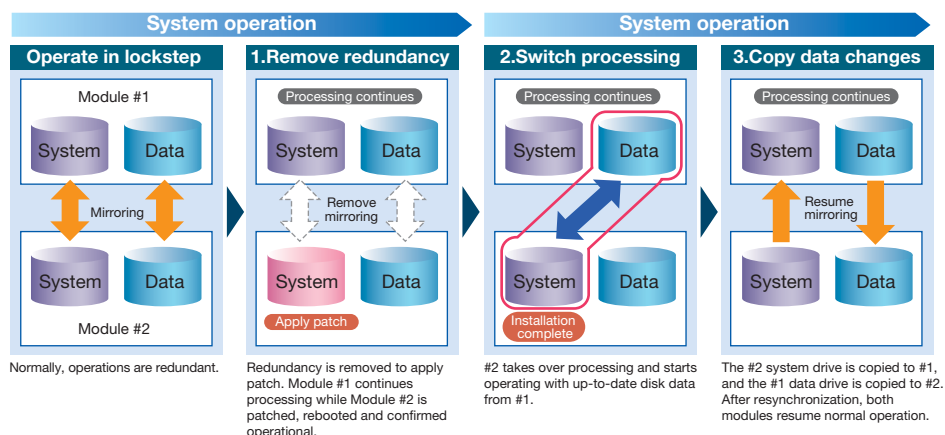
System operation

System operation

Operate in lockstep

Module #1

System

Data

Mirroring

System

Data

Module #2

Normally, operations are redundant.

1.Remove redundancy

Processing continues

System

Data

Remove mirroring

System

Data

Apply patch

Redundancy is removed to apply patch. Module #1 continues processing while Module #2 is patched, rebooted and confirmed operational.

2.Switch processing

Processing continues

System

Data

System

Data

Installation complete

#2 takes over processing and starts operating with up-to-date disk data from #1.

3.Copy data changes

Processing continues

System

Data

Resume mirroring

System

Data

The #2 system drive is copied to #1, and the #1 data drive is copied to #2. After resynchronization, both modules resume normal operation.